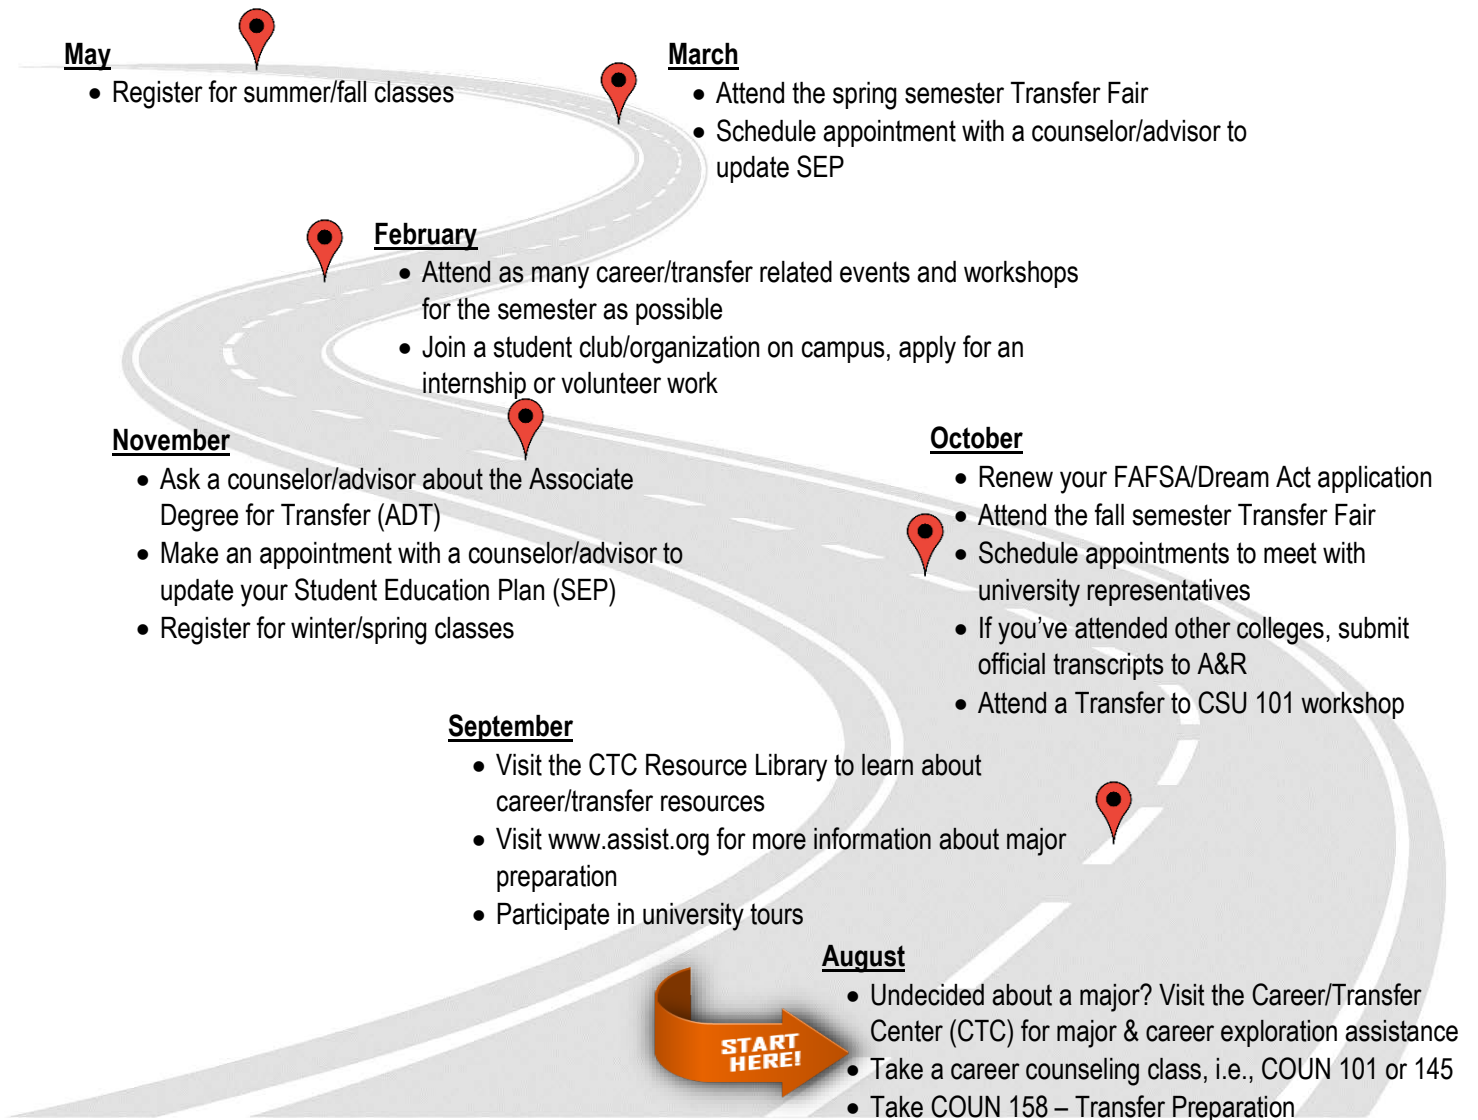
May
- Register for summer/fall classes

March
- Attend the spring semester Transfer Fair
- Schedule appointment with a counselor/advisor to update SEP

February
- Attend as many career/transfer related events and workshops for the semester as possible
- Join a student club/organization on campus, apply for an internship or volunteer work

November
- Ask a counselor/advisor about the Associate Degree for Transfer (ADT)
- Make an appointment with a counselor/advisor to update your Student Education Plan (SEP)
- Register for winter/spring classes

October
- Renew your FAFSA/Dream Act application
- Attend the fall semester Transfer Fair
- Schedule appointments to meet with university representatives
- If you've attended other colleges, submit official transcripts to A&R
- Attend a Transfer to CSU 101 workshop

September
- Visit the CTC Resource Library to learn about career/transfer resources
- Visit www.assist.org for more information about major preparation
- Participate in university tours

August
- Undecided about a major? Visit the Career/Transfer Center (CTC) for major & career exploration assistance
- Take a career counseling class, i.e., COUN 101 or 145
- Take COUN 158 – Transfer Preparation

START HERE!